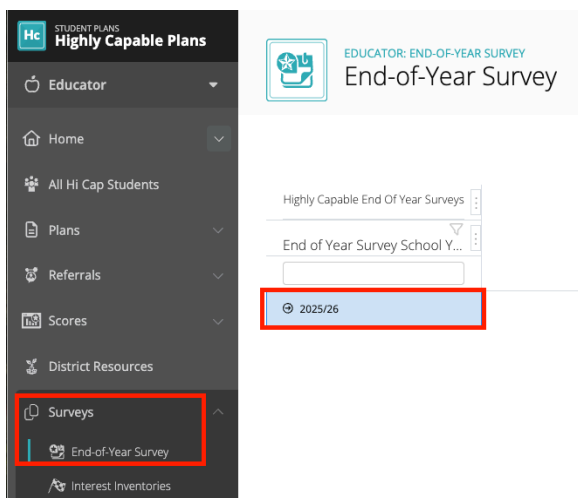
Hc STUDENT PLANS
Highly Capable Plans

Educator

Home

All Hi Cap Students

Plans

Referrals

Scores

District Resources

Surveys

End-of-Year Survey

Interest Inventories

EDUCATOR: END-OF-YEAR SURVEY
End-of-Year Survey

Highly Capable End Of Year Surveys

End of Year Survey School Y...

2025/26